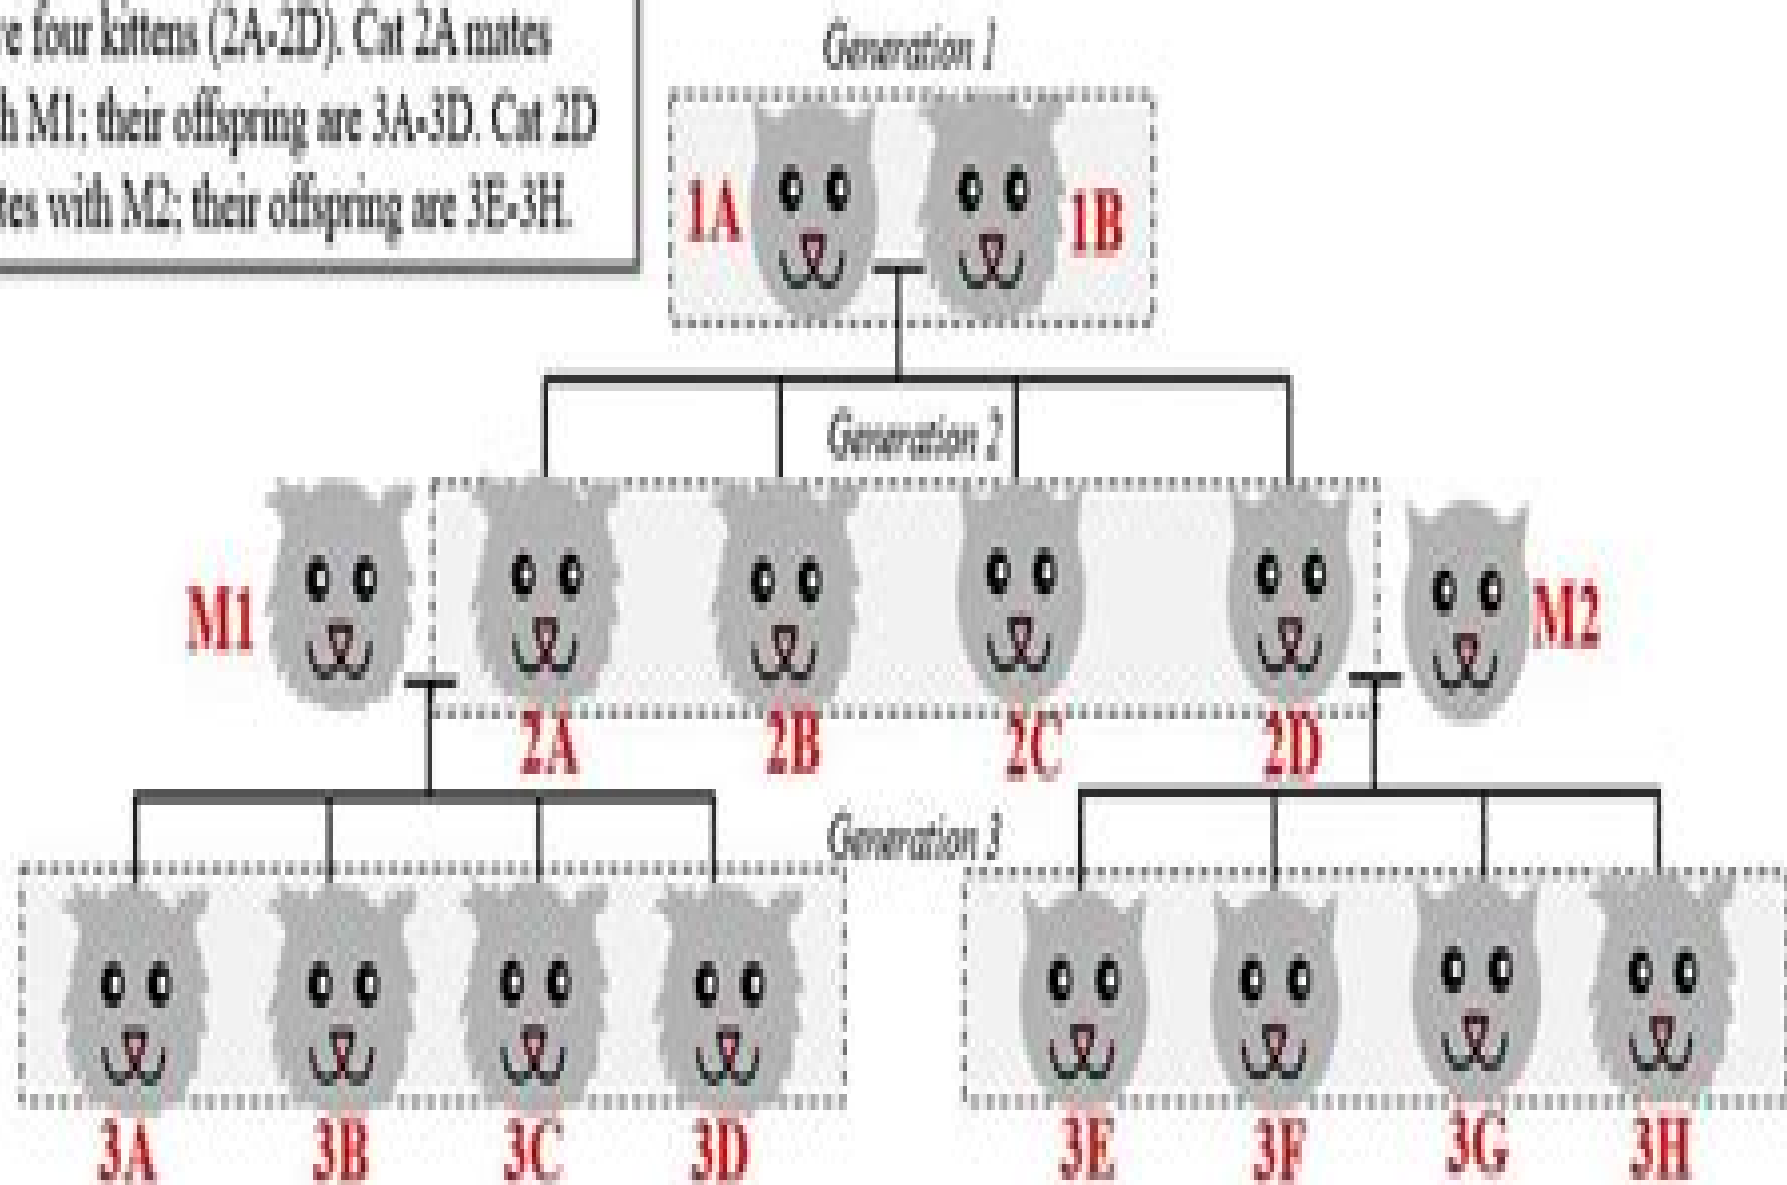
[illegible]e four kittens (2A-2D). Cat 2A mates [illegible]h M1; their offspring are 3A-3D. Cat 2D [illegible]tes with M2; their offspring are 3E-3H.

Generation 1

1A

1B

Generation 2

M1

2A

2B

2C

2D

M2

Generation 3

3A

3B

3C

3D

3E

3F

3G

3H